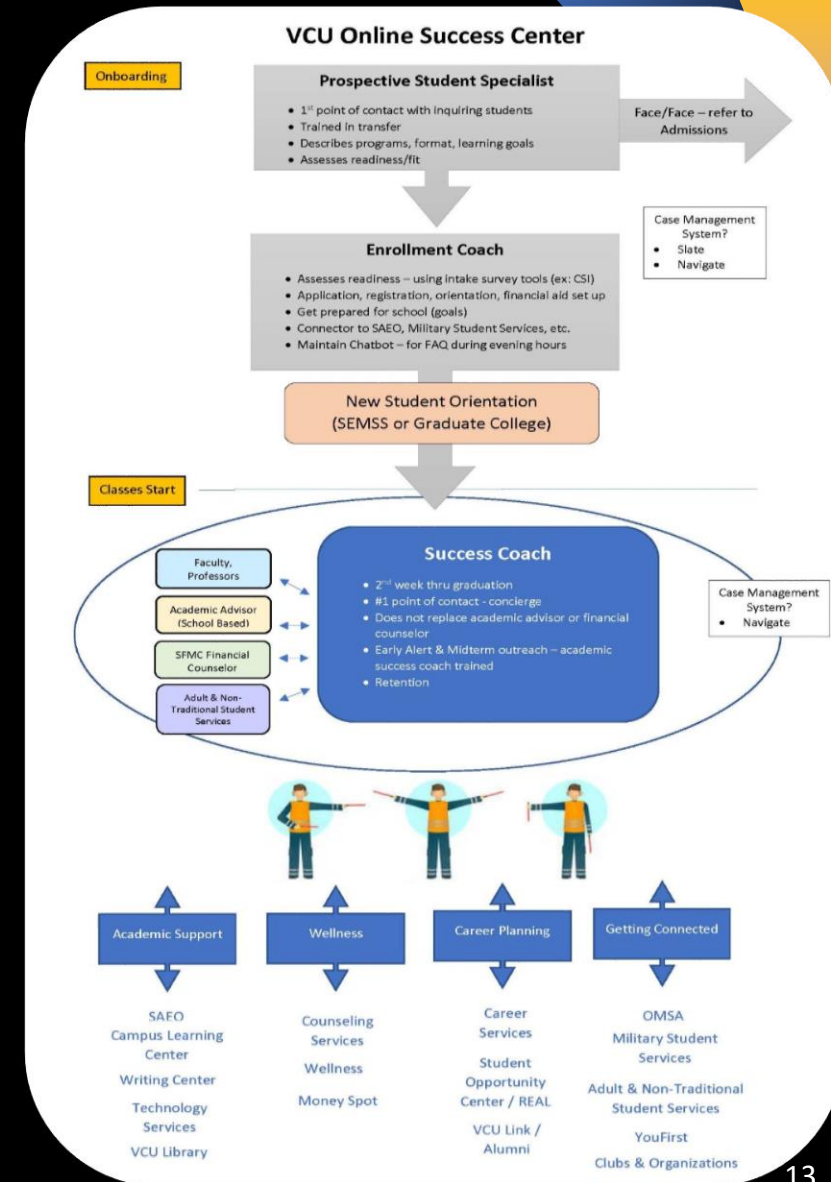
VCU Online Success Center

Onboarding

Prospective Student Specialist

- $1^{st}$ point of contact with inquiring students
- Trained in transfer
- Describes programs, format, learning goals
- Assesses readiness/fit

Face/Face – refer to Admissions

Case Management System?
- Slate
- Navigate

Enrollment Coach

- Assesses readiness – using intake survey tools (ex: CSI)
- Application, registration, orientation, financial aid set up
- Get prepared for school (goals)
- Connector to SAEO, Military Student Services, etc.
- Maintain Chatbot – for FAQ during evening hours

New Student Orientation (SEMSS or Graduate College)

Classes Start

Faculty, Professors

Academic Advisor (School Based)

SFMC Financial Counselor

Adult & Non-Traditional Student Services

Success Coach

- $2^{nd}$ week thru graduation
- #1 point of contact - concierge
- Does not replace academic advisor or financial counselor
- Early Alert & Midterm outreach – academic success coach trained
- Retention

Case Management System?
- Navigate

Academic Support

Wellness

Career Planning

Getting Connected

SAEO
Campus Learning Center
Writing Center
Technology Services
VCU Library

Counseling Services
Wellness
Money Spot

Career Services
Student Opportunity Center / REAL
VCU Link / Alumni

OMSA
Military Student Services
Adult & Non-Traditional Student Services
YouFirst
Clubs & Organizations

13